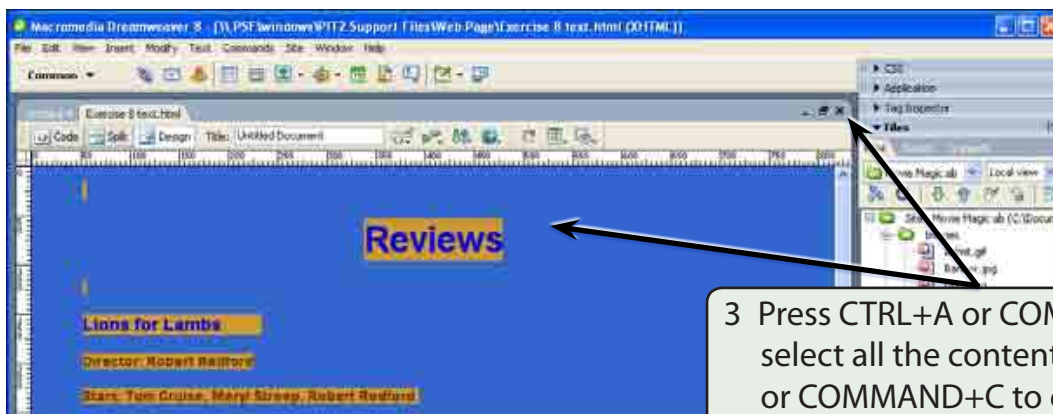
Macromedia Dreamweaver 8 - [\\PSF\windows\PIT2 Support Files\Web Page\Exercise 8 text.html (XHTML)]

File Edit View Insert Modify Text Commands Site Window Help

Common ▾

▸ CSS
▸ Application
▸ Tag Inspector
▾ Files

Exercise 8 text.html

Code Split Design Title: Untitled Document

Movie Magic.ab Local view

Site - Movie Magic.ab (C:\Docu

Reviews

Lions for Lambs

Director: Robert Redford

Stars: Tom Cruise, Meryl Streep, Robert Redford

3 Press CTRL+A or COM
select all the content
or COMMAND+C to